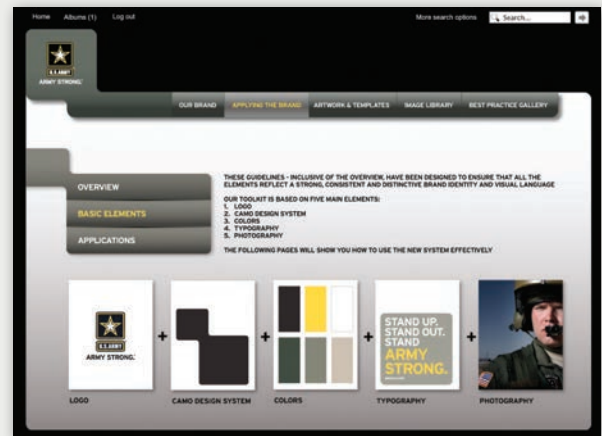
Home Albums (1) Log out

More search options Search...

U.S. ARMY
ARMY STRONG.

OUR BRAND APPLYING THE BRAND ARTWORK & TEMPLATES IMAGE LIBRARY BEST PRACTICE GALLERY

OVERVIEW

BASIC ELEMENTS

APPLICATIONS

THESE GUIDELINES - INCLUSIVE OF THE OVERVIEW, HAVE BEEN DESIGNED TO ENSURE THAT ALL THE ELEMENTS REFLECT A STRONG, CONSISTENT AND DISTINCTIVE BRAND IDENTITY AND VISUAL LANGUAGE

OUR TOOLKIT IS BASED ON FIVE MAIN ELEMENTS:
1. LOGO
2. CAMO DESIGN SYSTEM
3. COLORS
4. TYPOGRAPHY
5. PHOTOGRAPHY

THE FOLLOWING PAGES WILL SHOW YOU HOW TO USE THE NEW SYSTEM EFFECTIVELY

U.S. ARMY
ARMY STRONG.

+ + + +

STAND UP.
STAND OUT.
STAND
ARMY
STRONG.

LOGO

CAMO DESIGN SYSTEM

COLORS

TYPOGRAPHY

PHOTOGRAPHY